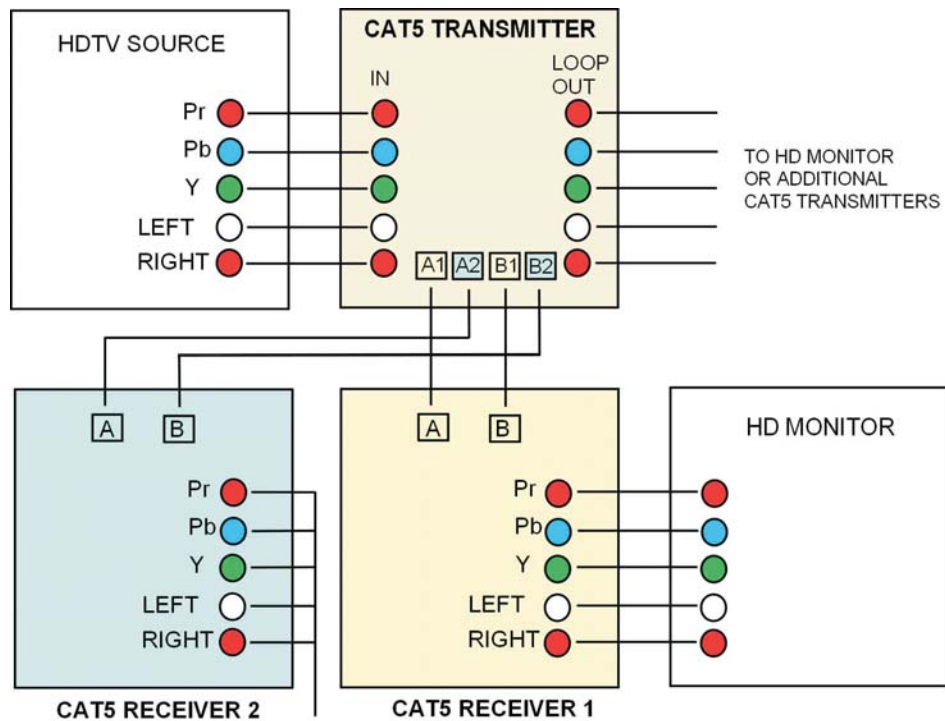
HDTV SOURCE

Pr
Pb
Y
LEFT
RIGHT

CAT5 TRANSMITTER

IN

LOOP OUT

A1 A2 B1 B2

TO HD MONITOR OR ADDITIONAL CAT5 TRANSMITTERS

A B

Pr
Pb
Y
LEFT
RIGHT

CAT5 RECEIVER 2

A B

Pr
Pb
Y
LEFT
RIGHT

CAT5 RECEIVER 1

HD MONITOR